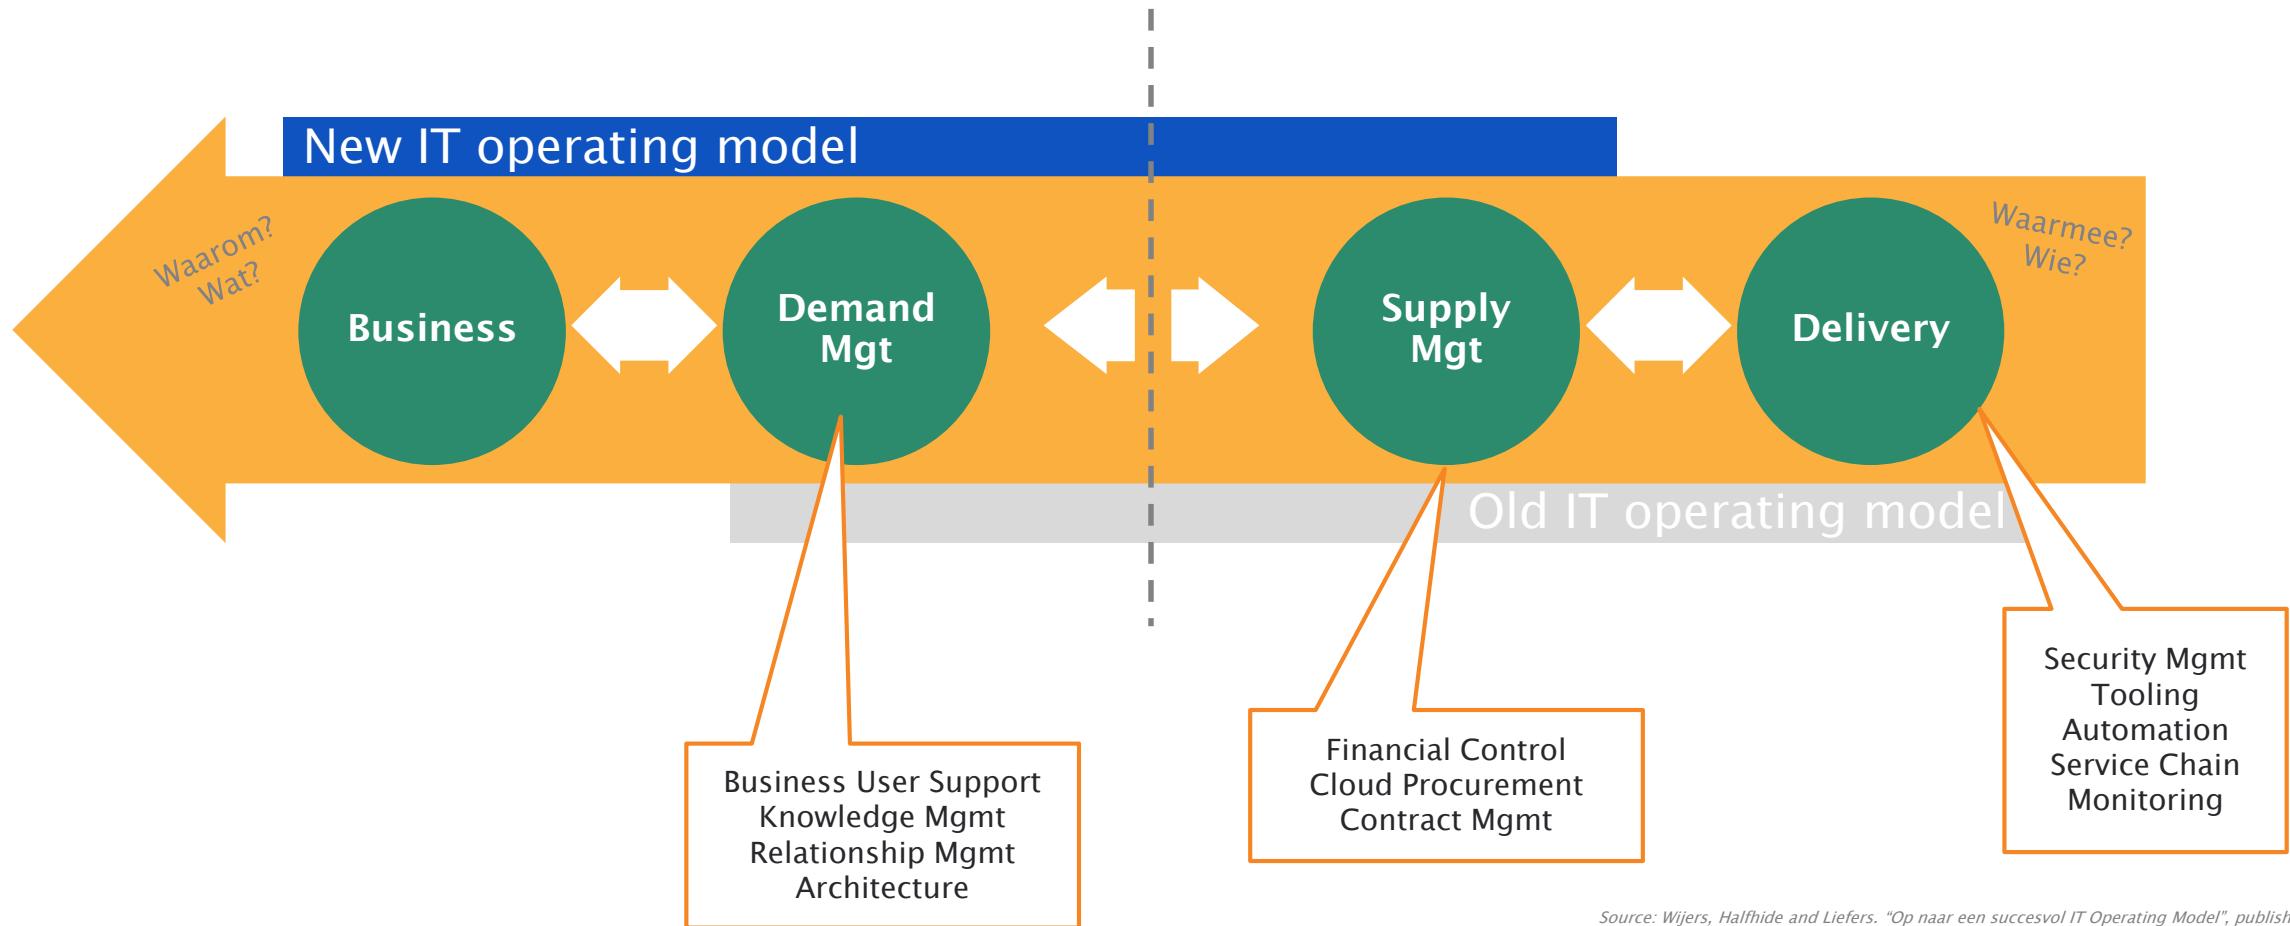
New IT operating model

Waarom?
Wat?

Business

Demand Mgt

Supply Mgt

Delivery

Waarmee?
Wie?

Old IT operating model

Business User Support
Knowledge Mgmt
Relationship Mgmt
Architecture

Financial Control
Cloud Procurement
Contract Mgmt

Security Mgmt
Tooling
Automation
Service Chain
Monitoring

Source: Wijers, Halfhide and Liefers. "Op naar een succesvol IT Operating Model", publish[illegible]